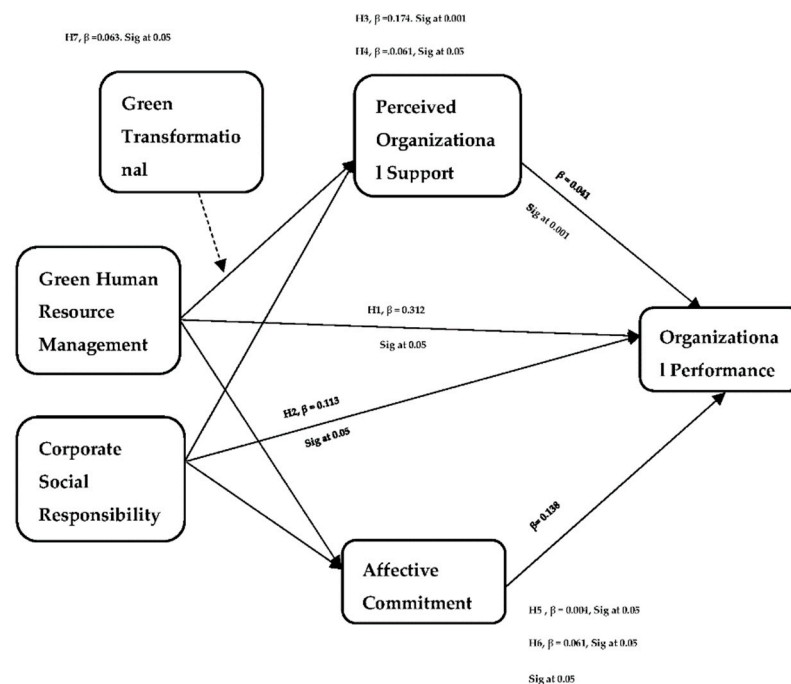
H7, β =0.063. Sig at 0.05

H3, β =0.174. Sig at 0.001

H4, β =0.061, Sig at 0.05

Green Transformational

Perceived Organizational Support

β = 0.041

Sig at 0.001

Green Human Resource Management

H1, β = 0.312

Sig at 0.05

Organizational Performance

H2, β = 0.113

Sig at 0.05

Corporate Social Responsibility

β= 0.138

Affective Commitment

H5 , β = 0.004, Sig at 0.05

H6, β = 0.061, Sig at 0.05

Sig at 0.05